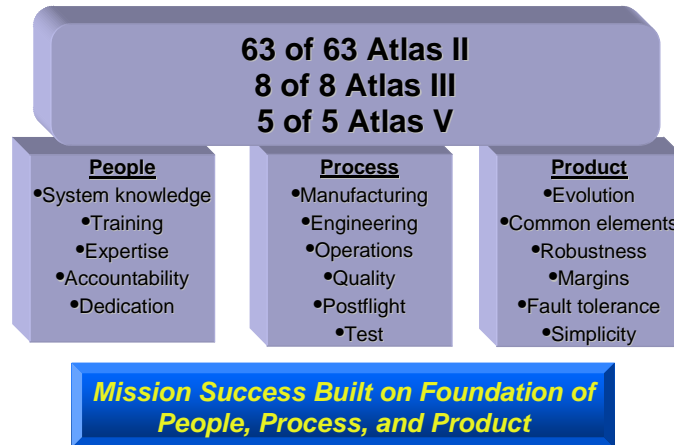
63 of 63 Atlas II
8 of 8 Atlas III
5 of 5 Atlas V

People
•System knowledge
•Training
•Expertise
•Accountability
•Dedication

Process
•Manufacturing
•Engineering
•Operations
•Quality
•Postflight
•Test

Product
•Evolution
•Common elements
•Robustness
•Margins
•Fault tolerance
•Simplicity

Mission Success Built on Foundation of People, Process, and Product